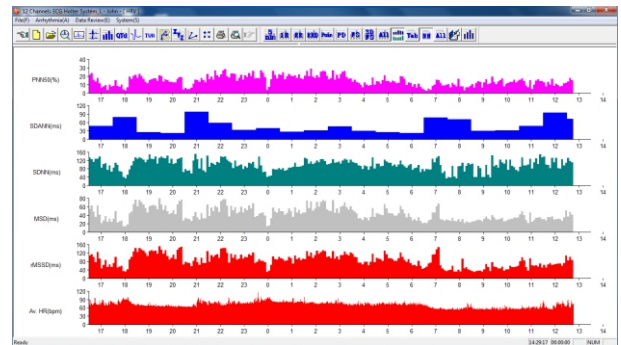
12 Channels ECG Holter System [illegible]
File(F) Arrhythmia(A) Data Review(E) System(S)

QTd TUR Pace PD AEI Tab AEI

PNN50(%)
40
20
0
17 18 19 20 21 22 23 0 1 2 3 4 5 6 7 8 9 10 11 12 13 14

SDANN(ms)
120
80
40
0
17 18 19 20 21 22 23 0 1 2 3 4 5 6 7 8 9 10 11 12 13 14

SDNN(ms)
160
120
80
40
0
17 18 19 20 21 22 23 0 1 2 3 4 5 6 7 8 9 10 11 12 13 14

MSD(ms)
80
60
40
20
0
17 18 19 20 21 22 23 0 1 2 3 4 5 6 7 8 9 10 11 12 13 14

rMSSD(ms)
120
80
40
0
17 18 19 20 21 22 23 0 1 2 3 4 5 6 7 8 9 10 11 12 13 14

Av. HR(bpm)
160
120
80
40
0
17 18 19 20 21 22 23 0 1 2 3 4 5 6 7 8 9 10 11 12 13 14

Ready 14:29:17 00:00:00 NUM